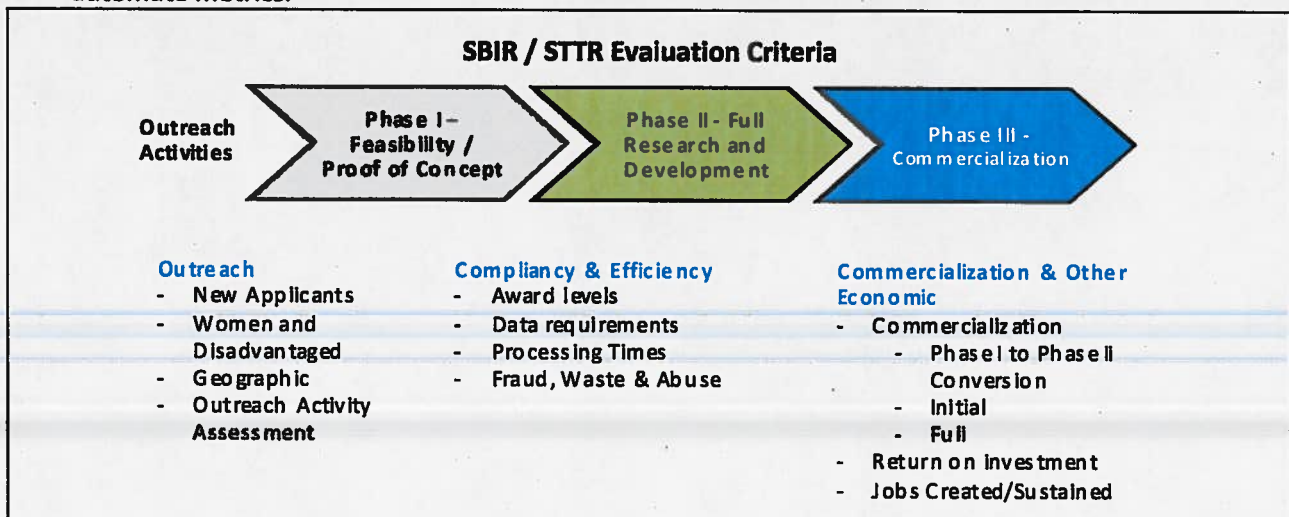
SBIR / STTR Evaluation Criteria

Outreach Activities

Phase I – Feasibility / Proof of Concept

Phase II - Full Research and Development

Phase III - Commercialization

Outreach
- New Applicants
- Women and Disadvantaged
- Geographic
- Outreach Activity Assessment

Compliancy & Efficiency
- Award levels
- Data requirements
- Processing Times
- Fraud, Waste & Abuse

Commercialization & Other Economic
- Commercialization
  - PhaseI to PhaseII Conversion
  - Initial
  - Full
- Return on Investment
- Jobs Created/Sustained